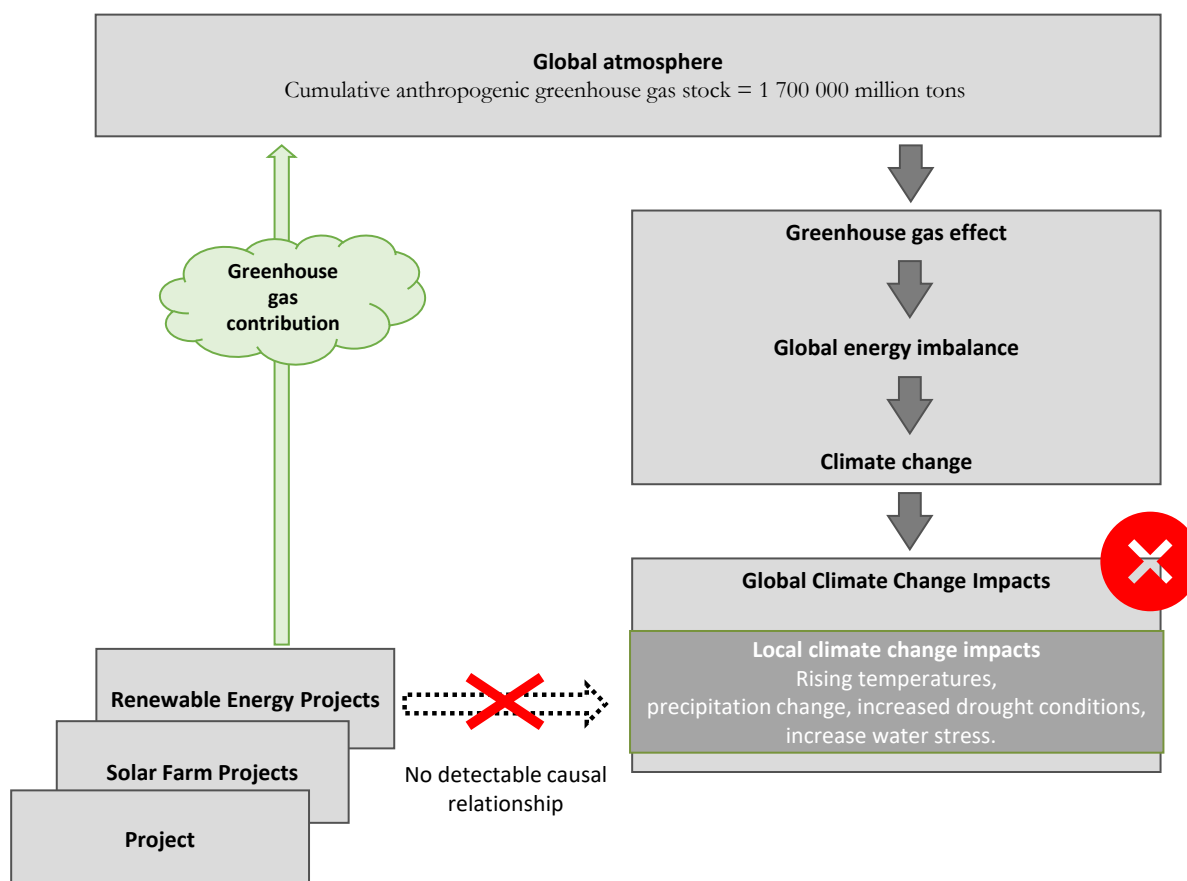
Global atmosphere
Cumulative anthropogenic greenhouse gas stock = 1 700 000 million tons

Greenhouse gas contribution

Greenhouse gas effect

Global energy imbalance

Climate change

Global Climate Change Impacts

Local climate change impacts
Rising temperatures, precipitation change, increased drought conditions, increase water stress.

Renewable Energy Projects

Solar Farm Projects

Project

No detectable causal relationship